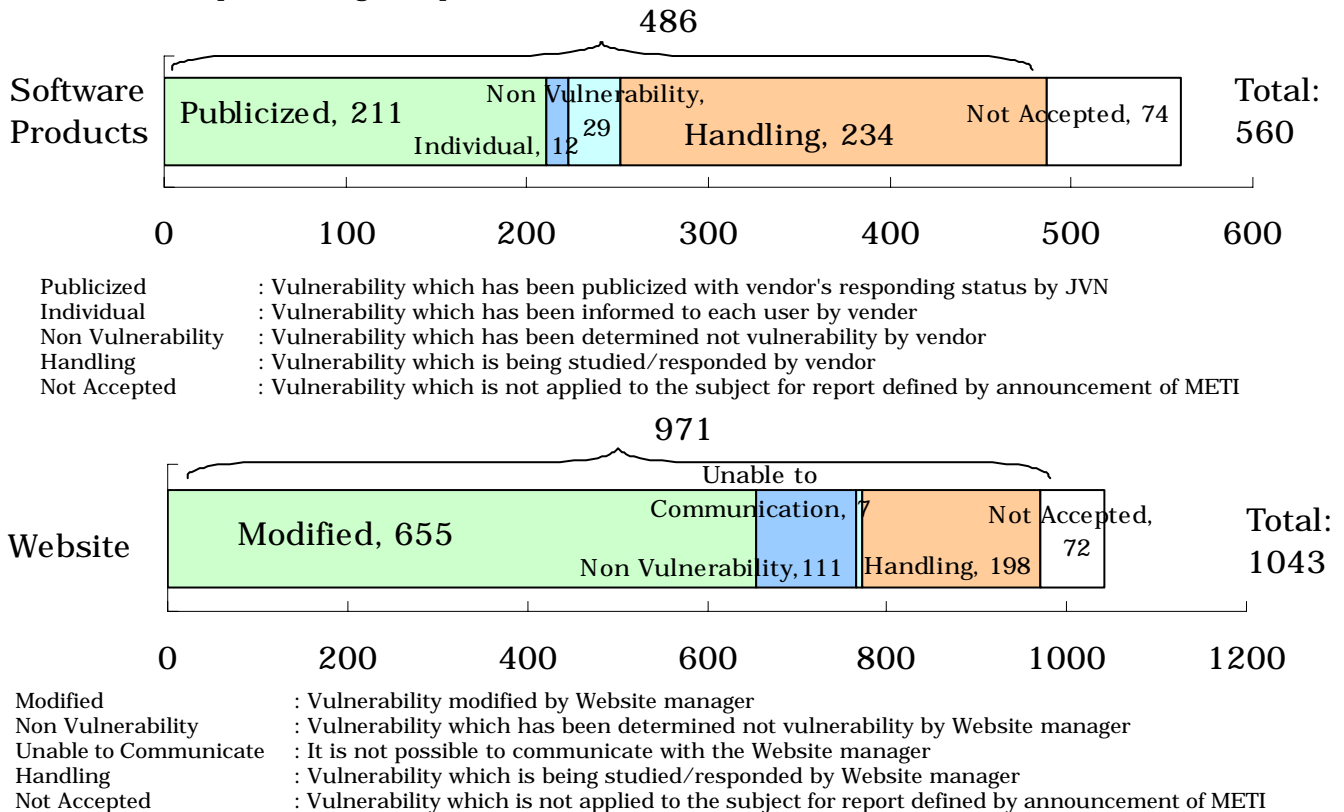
486

Software Products

Publicized, 211

Non Vulnerability, 29

Individual, 12

Handling, 234

Not Accepted, 74

Total: 560

0 100 200 300 400 500 600

Publicized : Vulnerability which has been publicized with vendor's responding status by JVN
Individual : Vulnerability which has been informed to each user by vender
Non Vulnerability : Vulnerability which has been determined not vulnerability by vendor
Handling : Vulnerability which is being studied/responded by vendor
Not Accepted : Vulnerability which is not applied to the subject for report defined by announcement of METI

971

Website

Modified, 655

Unable to Communication, 7

Non Vulnerability, 111

Handling, 198

Not Accepted, 72

Total: 1043

0 200 400 600 800 1000 1200

Modified : Vulnerability modified by Website manager
Non Vulnerability : Vulnerability which has been determined not vulnerability by Website manager
Unable to Communicate : It is not possible to communicate with the Website manager
Handling : Vulnerability which is being studied/responded by Website manager
Not Accepted : Vulnerability which is not applied to the subject for report defined by announcement of METI